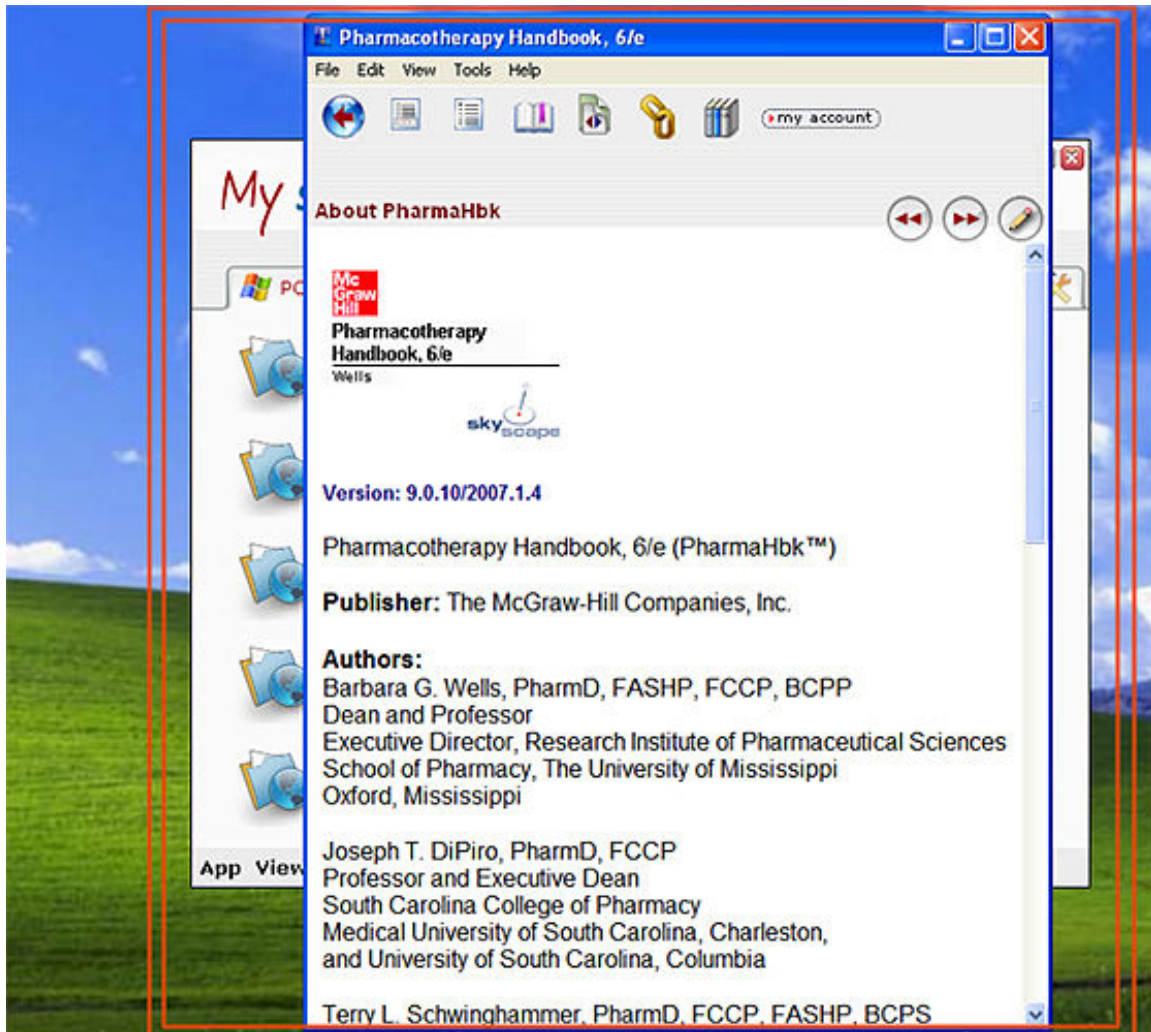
Pharmacotherapy Handbook, 6/e

File Edit View Tools Help

my account

My

PC

App View

About PharmaHbk

Mc Graw Hill

Pharmacotherapy Handbook, 6/e

Wells

sky scape

Version: 9.0.10/2007.1.4

Pharmacotherapy Handbook, 6/e (PharmaHbk™)

**Publisher:** The McGraw-Hill Companies, Inc.

**Authors:**
Barbara G. Wells, PharmD, FASHP, FCCP, BCPP
Dean and Professor
Executive Director, Research Institute of Pharmaceutical Sciences
School of Pharmacy, The University of Mississippi
Oxford, Mississippi

Joseph T. DiPiro, PharmD, FCCP
Professor and Executive Dean
South Carolina College of Pharmacy
Medical University of South Carolina, Charleston,
and University of South Carolina, Columbia

Terry L. Schwinghammer, PharmD, FCCP, FASHP, BCPS